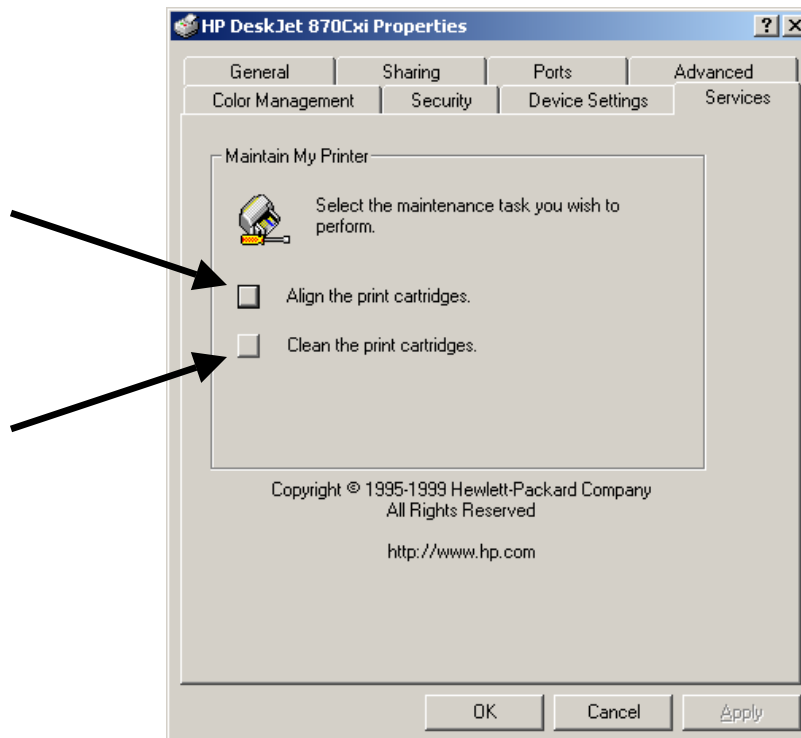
HP DeskJet 870Cxi Properties

?

General | Sharing | Ports | Advanced

Color Management | Security | Device Settings | Services

Maintain My Printer

Select the maintenance task you wish to perform.

Align the print cartridges.

Clean the print cartridges.

Copyright © 1995-1999 Hewlett-Packard Company
All Rights Reserved

http://www.hp.com

OK | Cancel | Apply